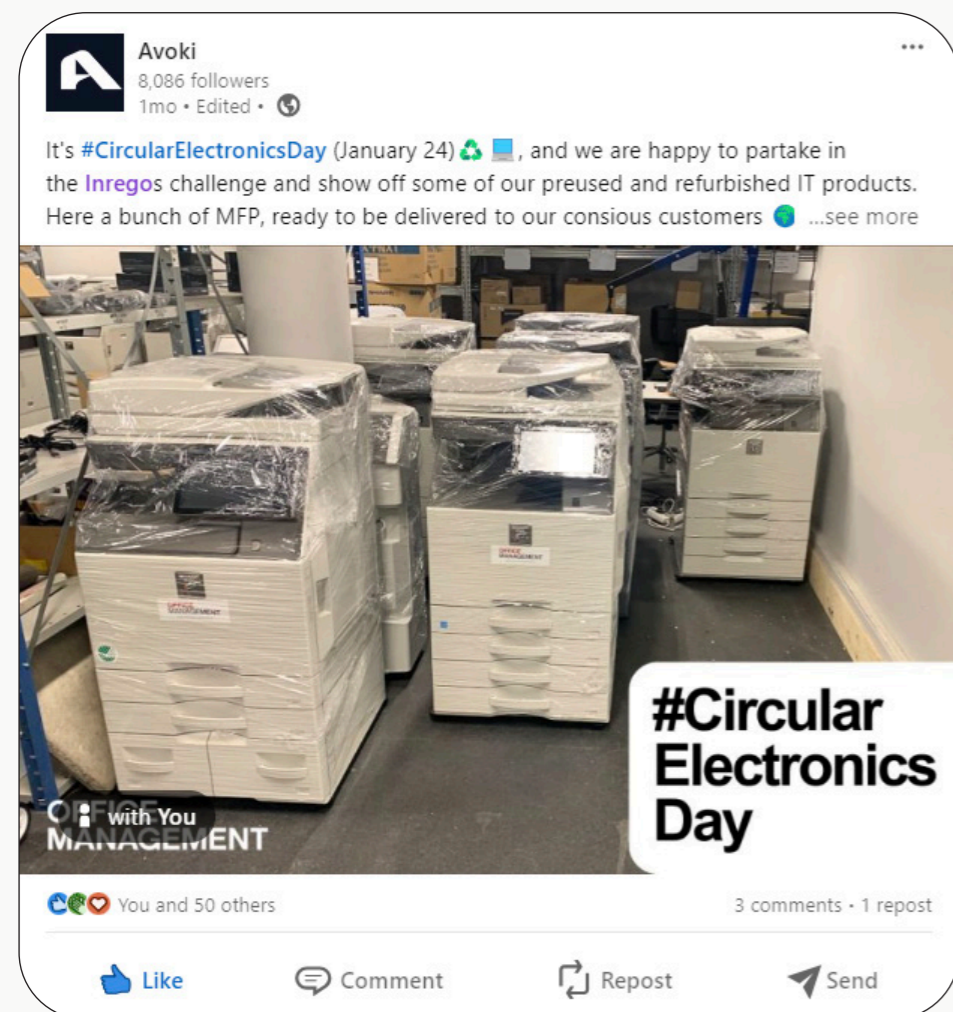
Avoki
8,086 followers
1mo • Edited •

It's #CircularElectronicsDay (January 24) ♻️ 💻, and we are happy to partake in the Inregos challenge and show off some of our preused and refurbished IT products. Here a bunch of MFP, ready to be delivered to our consious customers 🌍 ...see more

OFFICE MANAGEMENT

OFFICE MANAGEMENT

OFFICE MANAGEMENT with You

#Circular Electronics Day

You and 50 others

3 comments • 1 repost

Like

Comment

Repost

Send